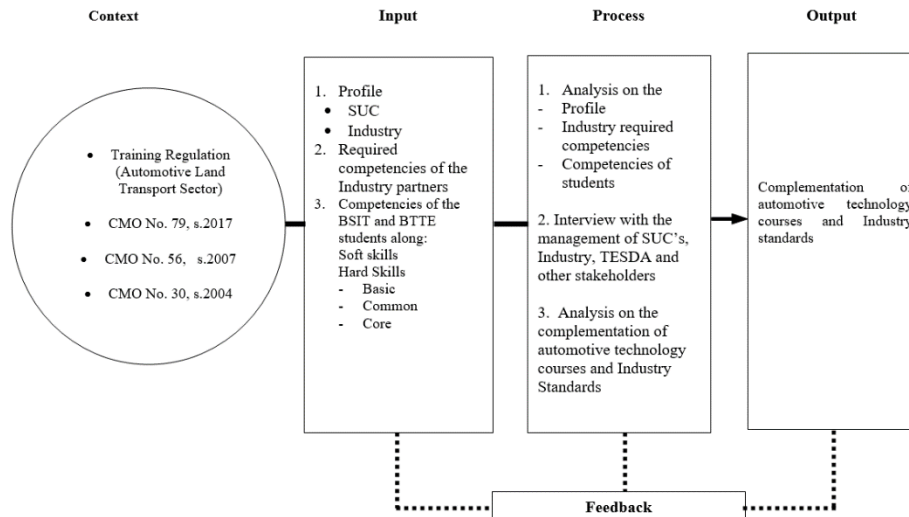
Context

Input

Process

Output

• Training Regulation (Automotive Land Transport Sector)

• CMO No. 79, s.2017

• CMO No. 56, s.2007

• CMO No. 30, s.2004

1. Profile
• SUC
• Industry
2. Required competencies of the Industry partners
3. Competencies of the BSIT and BTTE students along:
Soft skills
Hard Skills
- Basic
- Common
- Core

1. Analysis on the
- Profile
- Industry required competencies
- Competencies of students

2. Interview with the management of SUC's, Industry, TESDA and other stakeholders

3. Analysis on the complementation of automotive technology courses and Industry Standards

Complementation o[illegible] automotive technolog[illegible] courses and Industr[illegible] standards

Feedback